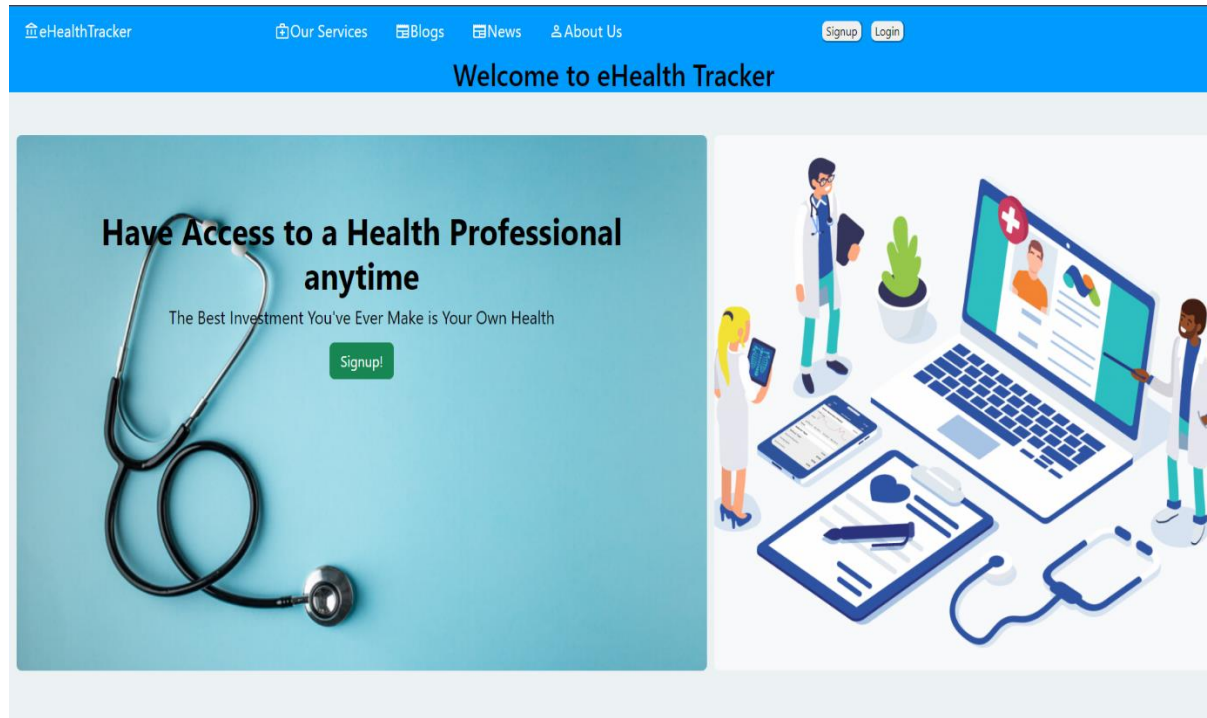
eHealthTracker Our Services Blogs News About Us Signup Login

Welcome to eHealth Tracker

Have Access to a Health Professional anytime

The Best Investment You've Ever Make is Your Own Health

Signup!